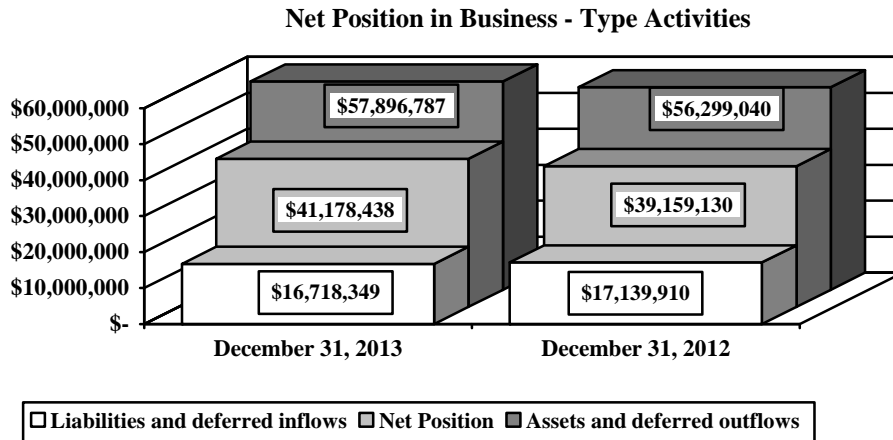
Net Position in Business - Type Activities

$60,000,000
$50,000,000
$40,000,000
$30,000,000
$20,000,000
$10,000,000
$-

$57,896,787
$41,178,438
$16,718,349

$56,299,040
$39,159,130
$17,139,910

December 31, 2013
December 31, 2012

Liabilities and deferred inflows
Net Position
Assets and deferred outflows